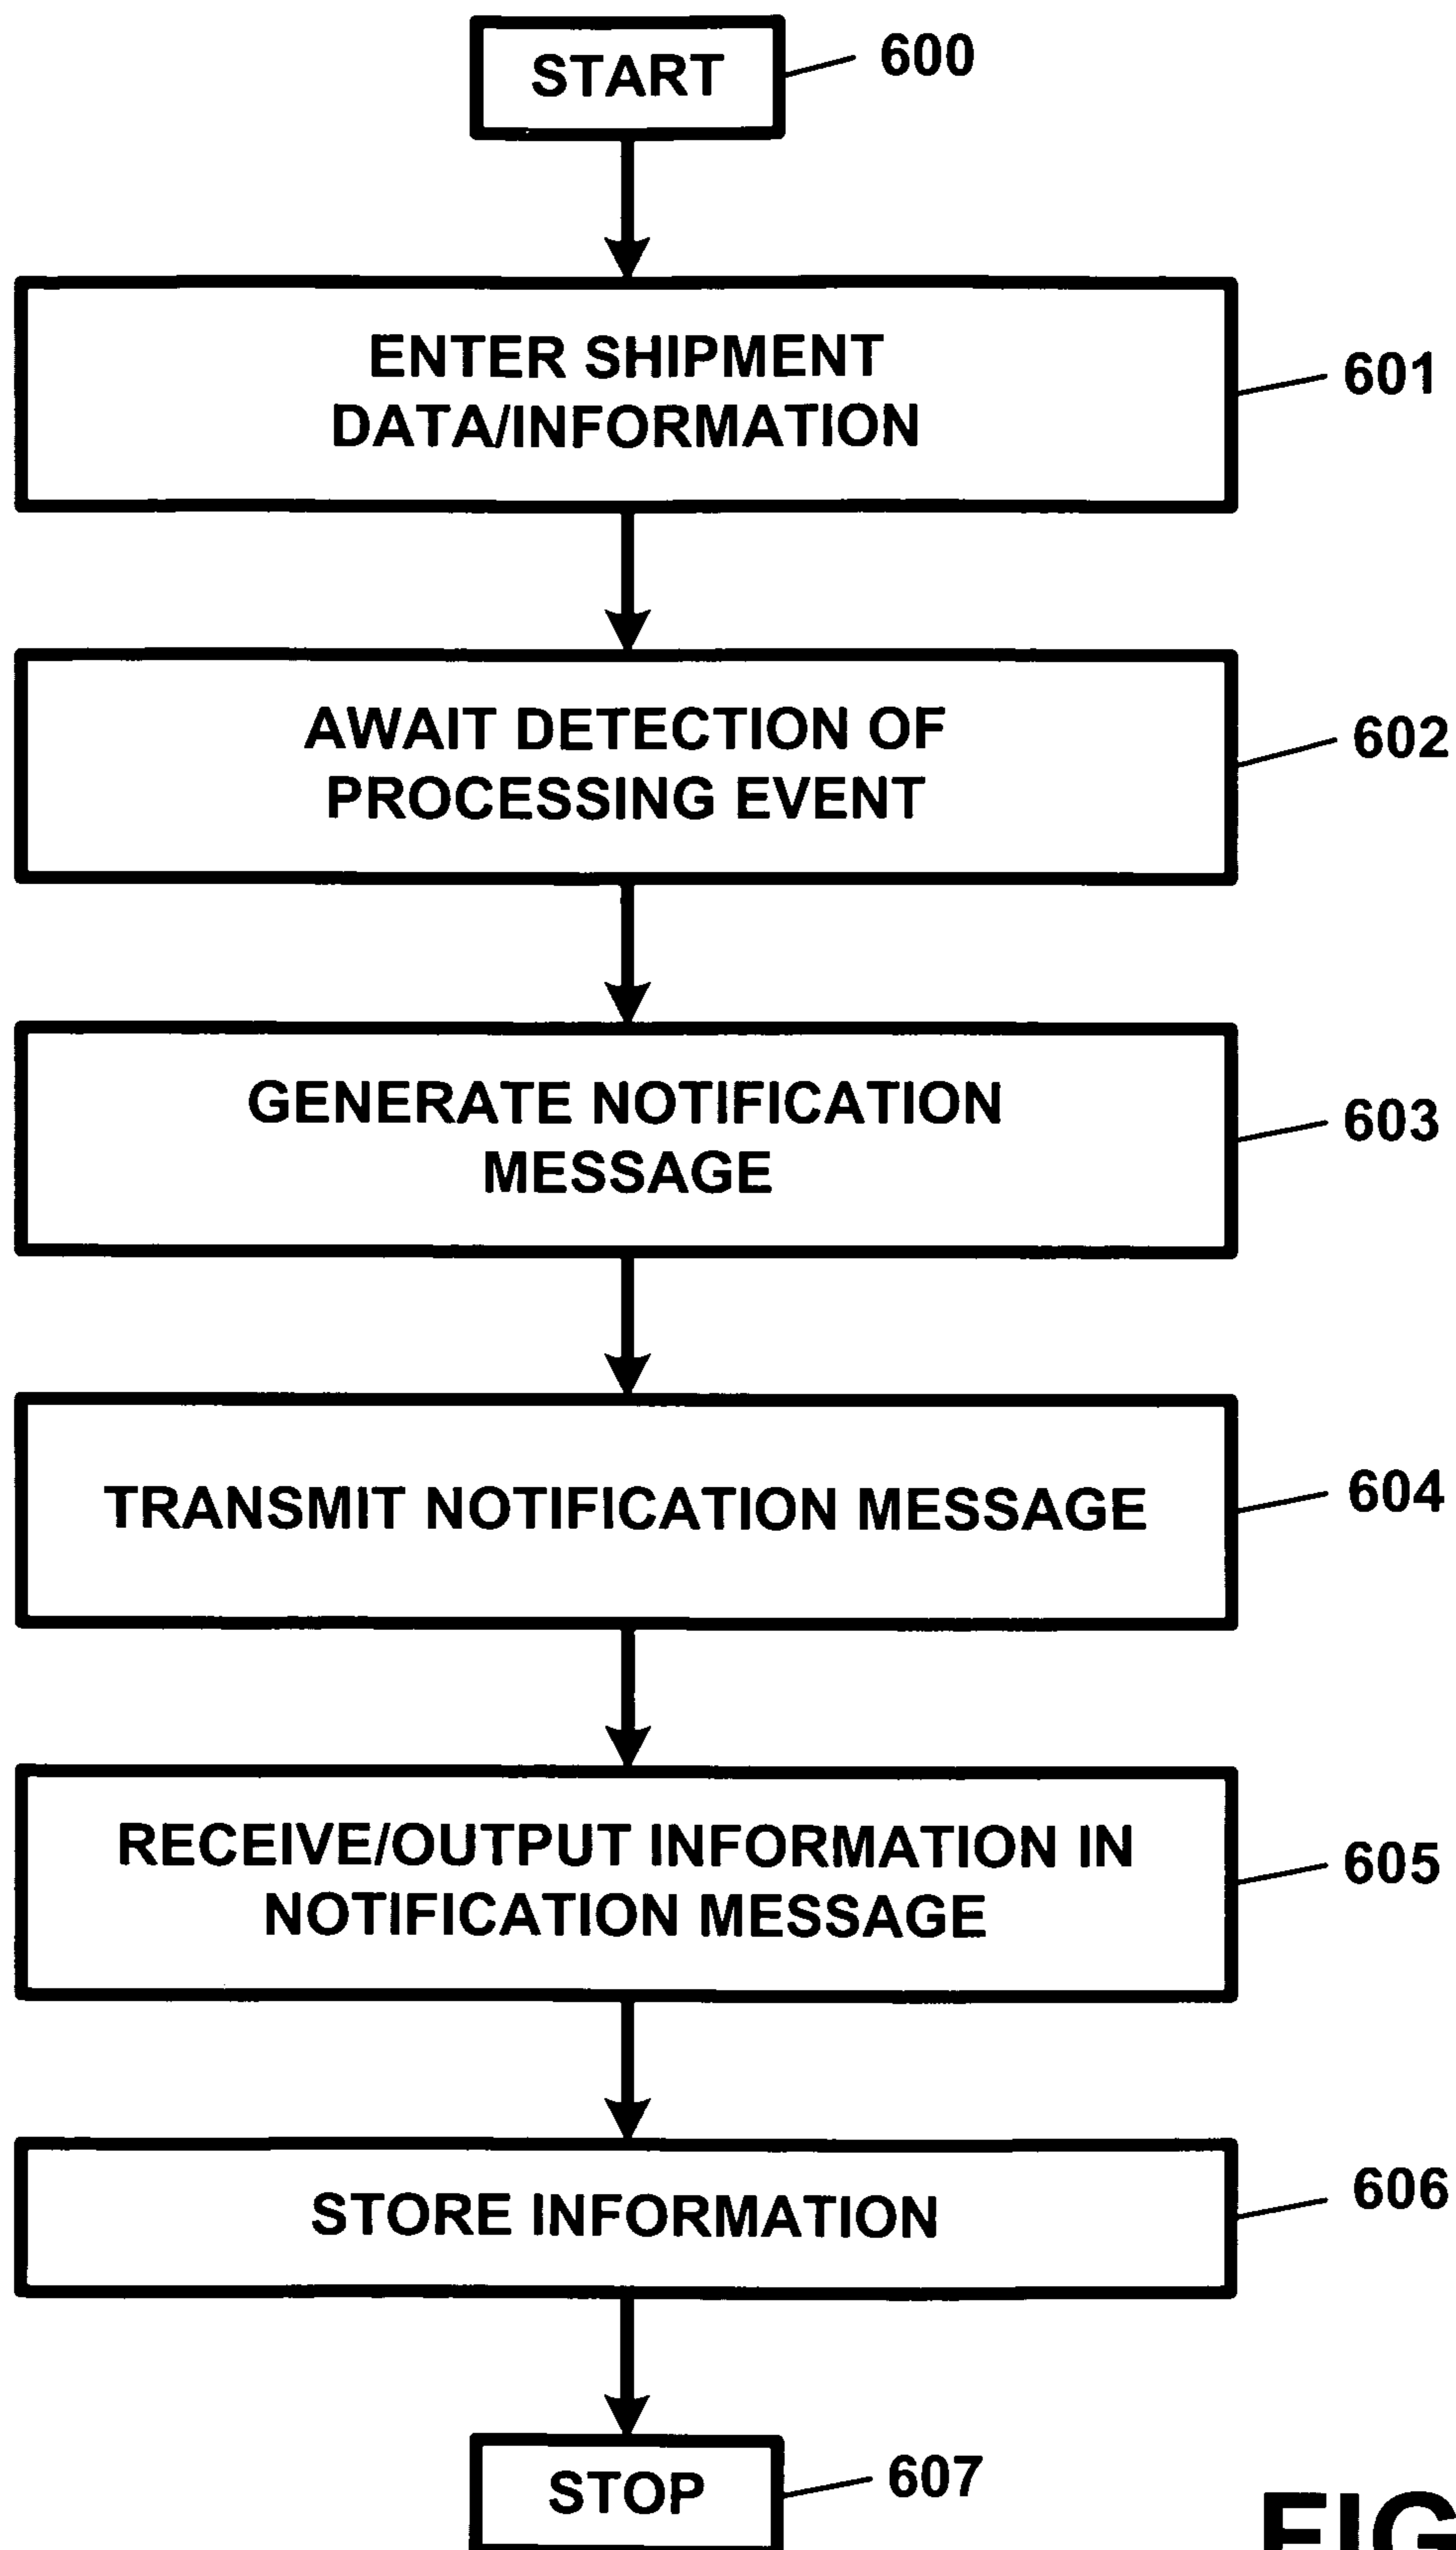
START 600

ENTER SHIPMENT DATA/INFORMATION 601

AWAIT DETECTION OF PROCESSING EVENT 602

GENERATE NOTIFICATION MESSAGE 603

TRANSMIT NOTIFICATION MESSAGE 604

RECEIVE/OUTPUT INFORMATION IN NOTIFICATION MESSAGE 605

STORE INFORMATION 606

STOP 607

FIG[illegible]